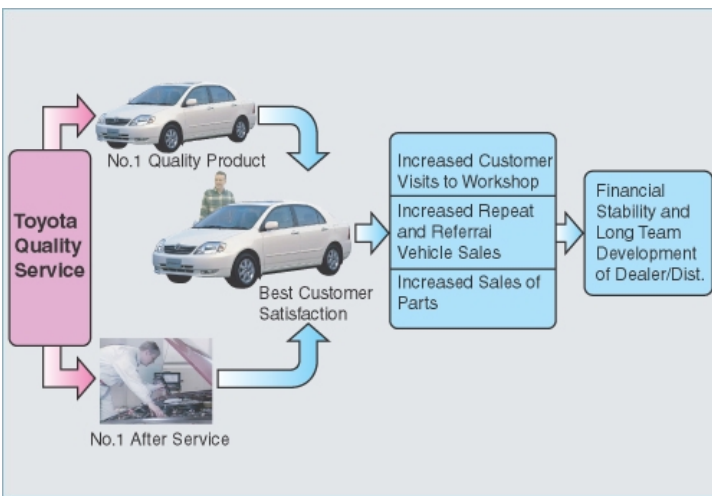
Toyota Quality Service

No.1 Quality Product

Best Customer Satisfaction

No.1 After Service

Increased Customer Visits to Workshop

Increased Repeat and Referral Vehicle Sales

Increased Sales of Parts

Financial Stability and Long Team Development of Dealer/Dist.